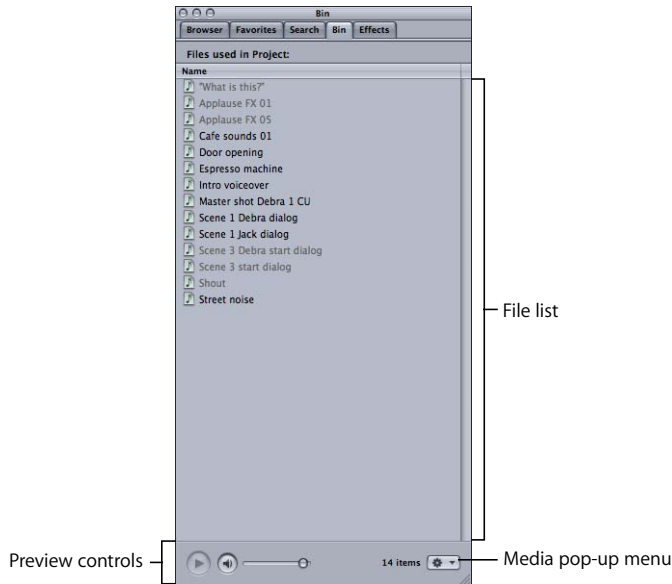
Bin

Browser | Favorites | Search | Bin | Effects

Files used in Project:

Name

"What is this?"
Applause FX 01
Applause FX 05
Cafe sounds 01
Door opening
Espresso machine
Intro voiceover
Master shot Debra 1 CU
Scene 1 Debra dialog
Scene 1 Jack dialog
Scene 3 Debra start dialog
Scene 3 start dialog
Shout
Street noise

File list

Preview controls

14 items

Media pop-up menu